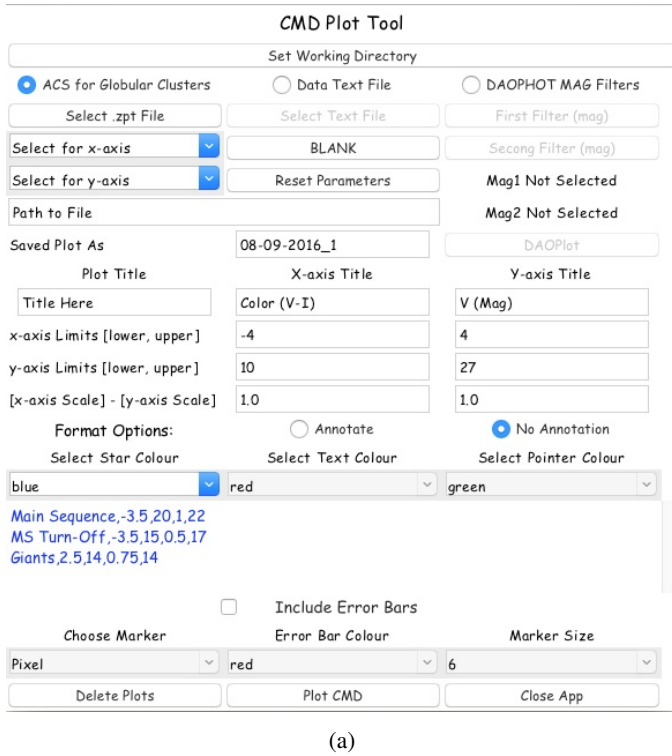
CMD Plot Tool

Set Working Directory

ACS for Globular Clusters
Data Text File
DAOPHOT MAG Filters

Select .zpt File
Select Text File
First Filter (mag)

Select for x-axis
BLANK
Secong Filter (mag)

Select for y-axis
Reset Parameters
Mag1 Not Selected

Path to File
Mag2 Not Selected

Saved Plot As
08-09-2016_1
DAOPlot

Plot Title
X-axis Title
Y-axis Title

Title Here
Color (V-I)
V (Mag)

x-axis Limits [lower, upper]
-4
4

y-axis Limits [lower, upper]
10
27

[x-axis Scale] - [y-axis Scale]
1.0
1.0

Format Options:
Annotate
No Annotation

Select Star Colour
Select Text Colour
Select Pointer Colour

blue
red
green

Main Sequence,-3.5,20,1,22
MS Turn-Off,-3.5,15,0.5,17
Giants,2.5,14,0.75,14

Include Error Bars

Choose Marker
Error Bar Colour
Marker Size

Pixel
red
6

Delete Plots
Plot CMD
Close App

(a)